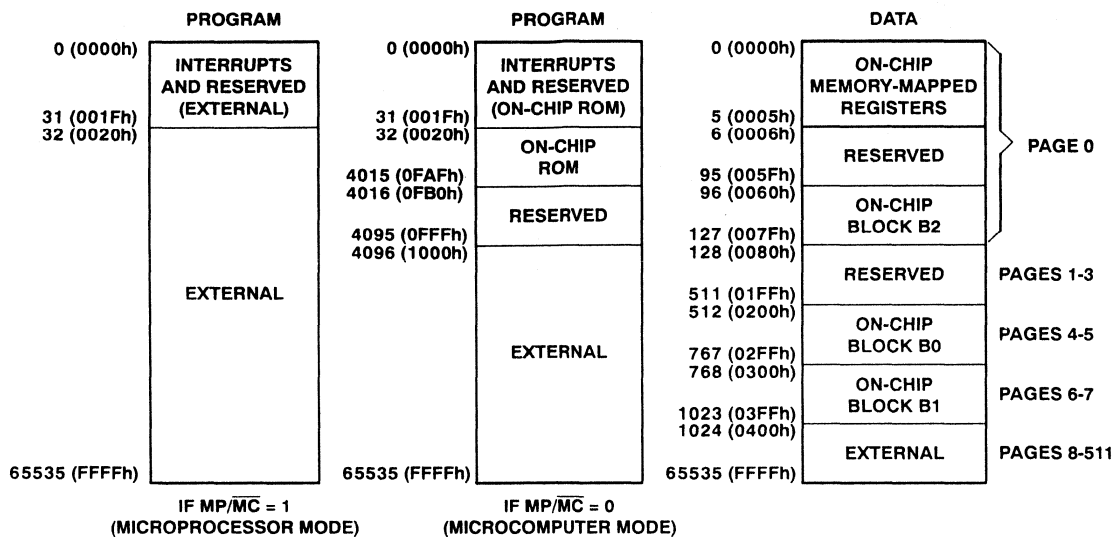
PROGRAM

0 (0000h)
INTERRUPTS AND RESERVED (EXTERNAL)
31 (001Fh)
32 (0020h)
EXTERNAL
65535 (FFFFh)

IF MP/$\overline{MC}$ = 1
(MICROPROCESSOR MODE)

PROGRAM

0 (0000h)
INTERRUPTS AND RESERVED (ON-CHIP ROM)
31 (001Fh)
32 (0020h)
ON-CHIP ROM
4015 (0FAFh)
4016 (0FB0h)
RESERVED
4095 (0FFFh)
4096 (1000h)
EXTERNAL
65535 (FFFFh)

IF MP/$\overline{MC}$ = 0
(MICROCOMPUTER MODE)

DATA

0 (0000h)
ON-CHIP MEMORY-MAPPED REGISTERS
5 (0005h)
6 (0006h)
RESERVED
95 (005Fh)
96 (0060h)
ON-CHIP BLOCK B2
127 (007Fh)
PAGE 0
128 (0080h)
RESERVED
PAGES 1-3
511 (01FFh)
512 (0200h)
ON-CHIP BLOCK B0
PAGES 4-5
767 (02FFh)
768 (0300h)
ON-CHIP BLOCK B1
PAGES 6-7
1023 (03FFh)
1024 (0400h)
EXTERNAL
PAGES 8-511
65535 (FFFFh)